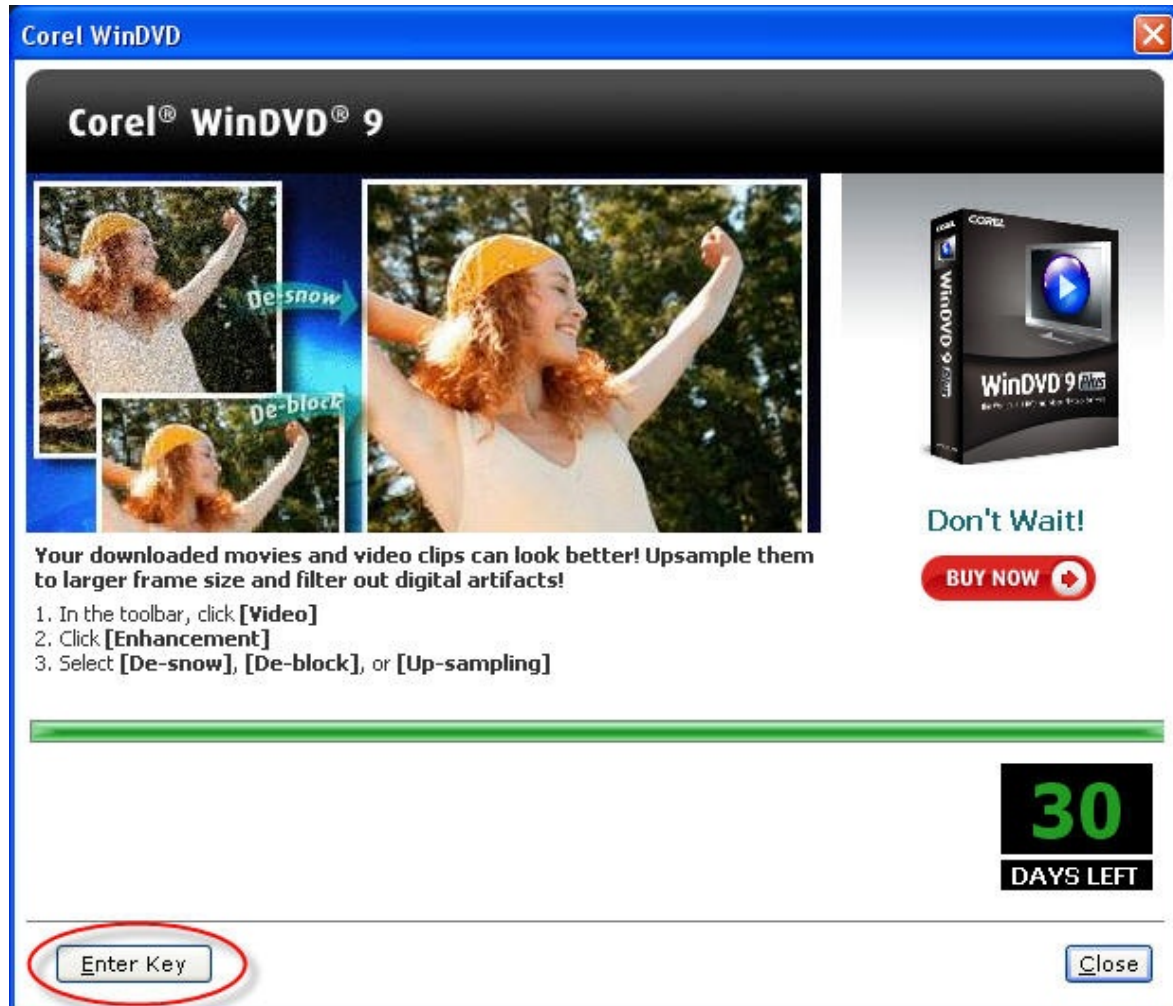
Corel WinDVD

Corel® WinDVD® 9

De-snow

De-block

COREL

WinDVD 9 Plus

WinDVD 9 Plus

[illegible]

Don't Wait!

BUY NOW

Your downloaded movies and video clips can look better! Upsample them to larger frame size and filter out digital artifacts!

1. In the toolbar, click [Video]
2. Click [Enhancement]
3. Select [De-snow], [De-block], or [Up-sampling]

30
DAYS LEFT

Enter Key

Close